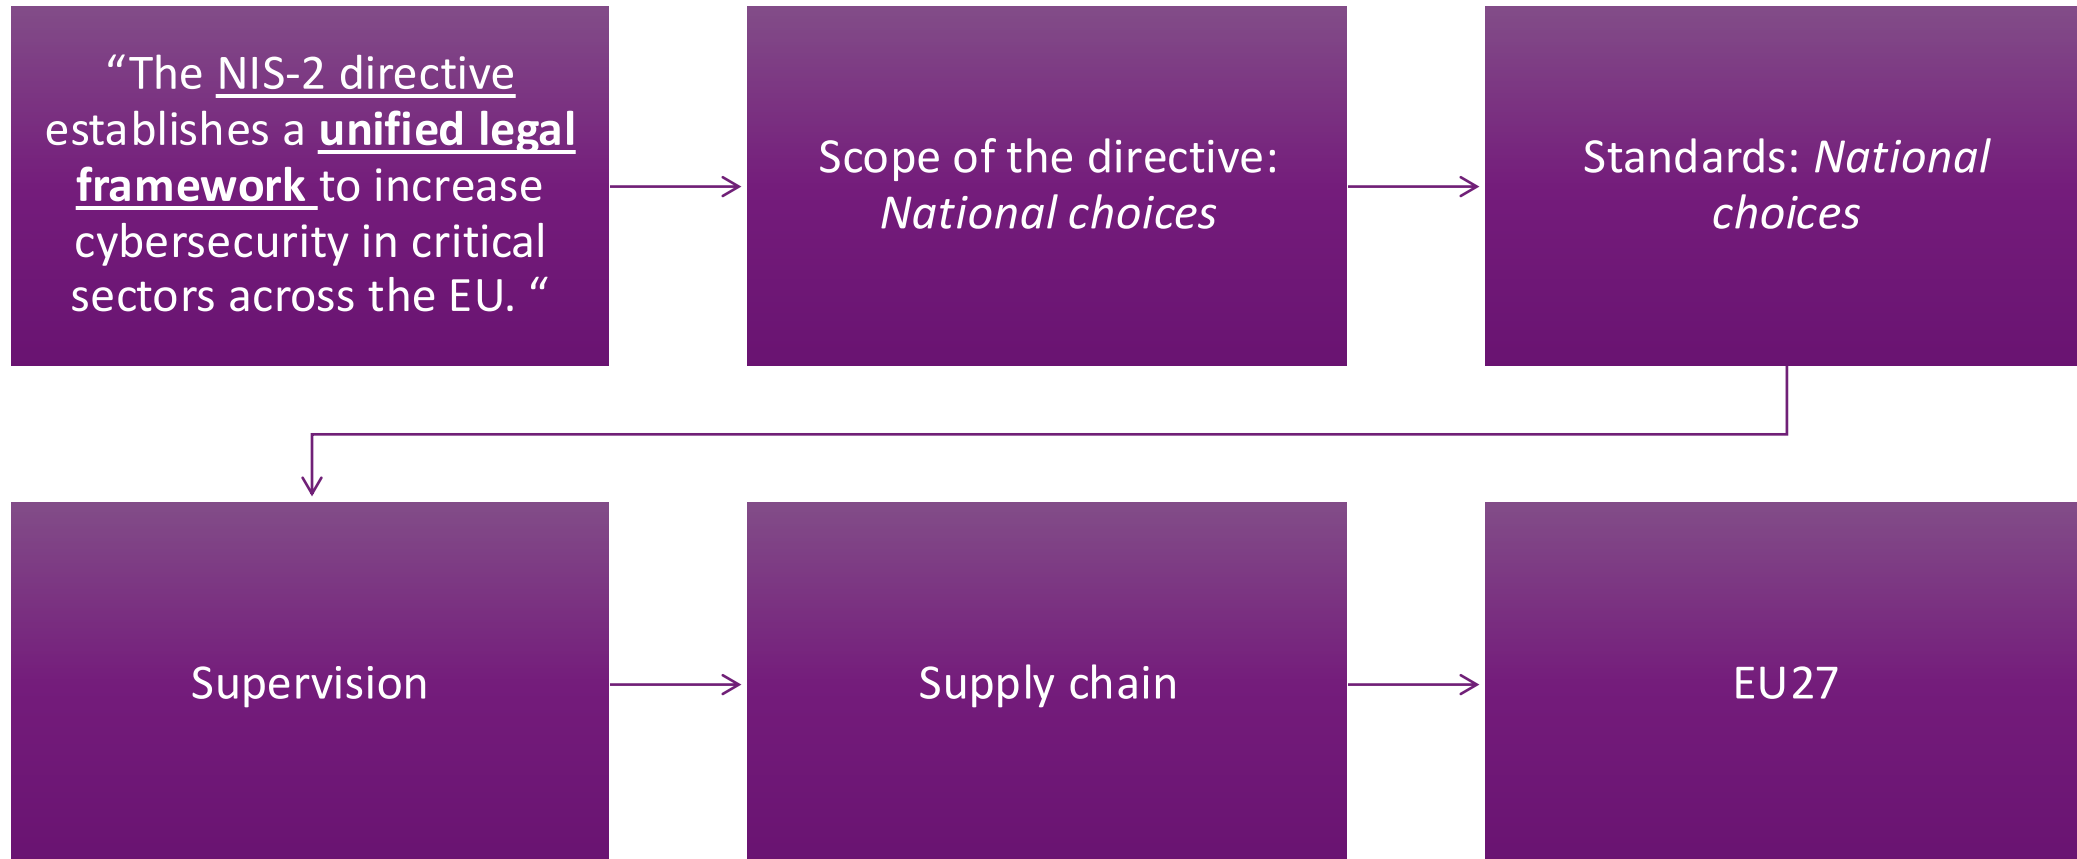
“The NIS-2 directive establishes a unified legal framework to increase cybersecurity in critical sectors across the EU. “

Scope of the directive: National choices

Standards: National choices

Supervision

Supply chain

EU27